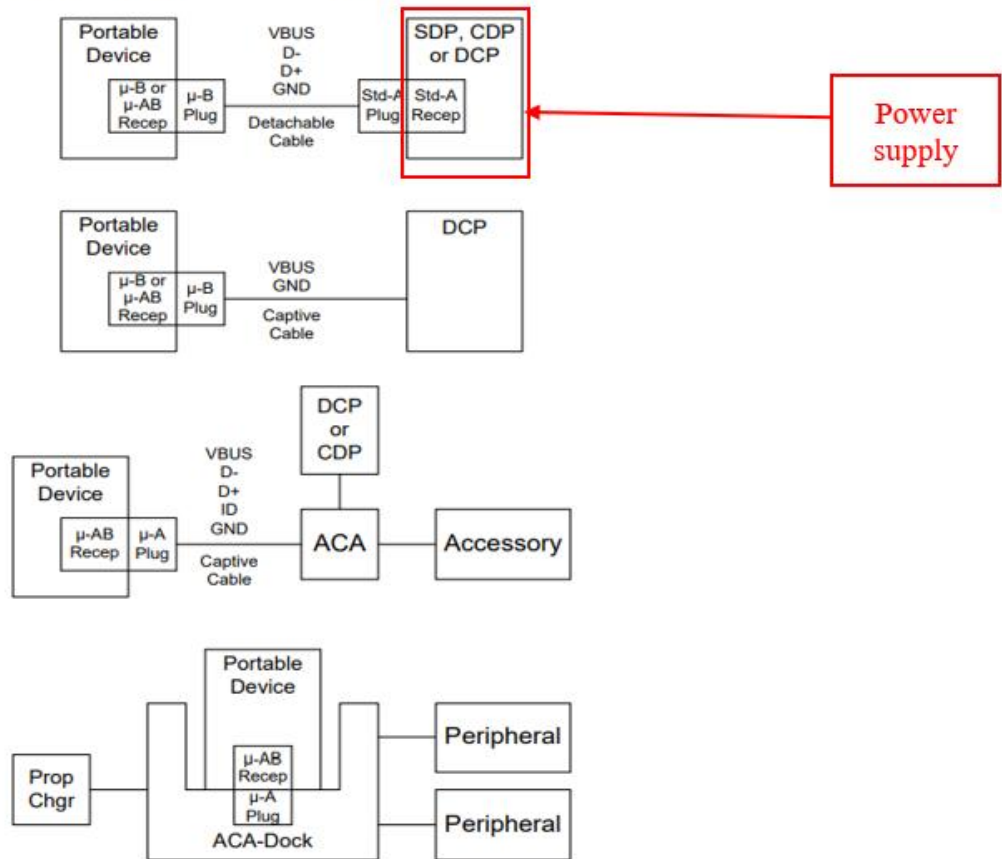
Portable Device

μ-B or μ-AB Recep

μ-B Plug

VBUS
D-
D+
GND

Detachable Cable

Std-A Plug

SDP, CDP or DCP

Std-A Recep

Power supply

Portable Device

μ-B or μ-AB Recep

μ-B Plug

VBUS
GND

Captive Cable

DCP

DCP or CDP

Portable Device

μ-AB Recep

μ-A Plug

VBUS
D-
D+
ID
GND

Captive Cable

ACA

Accessory

Portable Device

Peripheral

Prop Chgr

μ-AB Recep

μ-A Plug

Peripheral

ACA-Dock